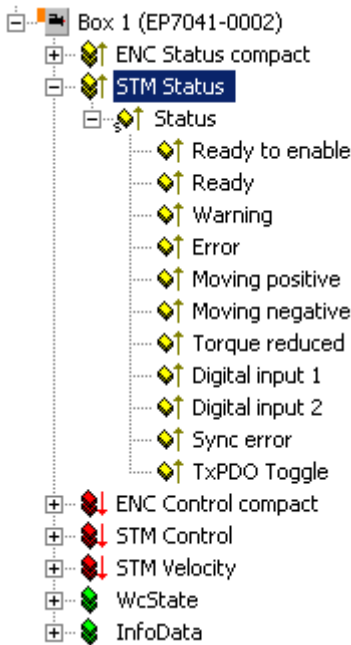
Box 1 (EP7041-0002)
ENC Status compact
STM Status
Status
Ready to enable
Ready
Warning
Error
Moving positive
Moving negative
Torque reduced
Digital input 1
Digital input 2
Sync error
TxPDO Toggle
ENC Control compact
STM Control
STM Velocity
WcState
InfoData